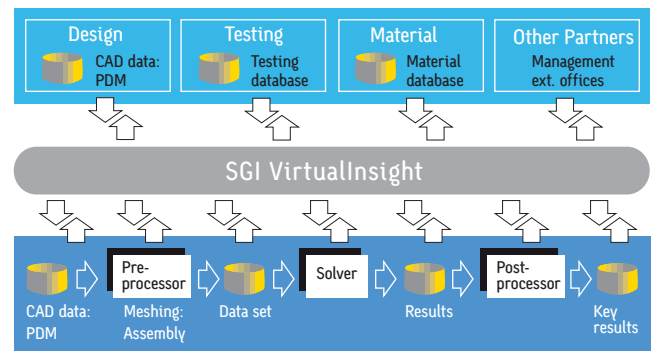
Design
CAD data: PDM

Testing
Testing database

Material
Material database

Other Partners
Management ext. offices

SGI VirtualInsight

CAD data: PDM

Preprocessor

Meshing: Assembly

Data set

Solver

Results

Postprocessor

Key results